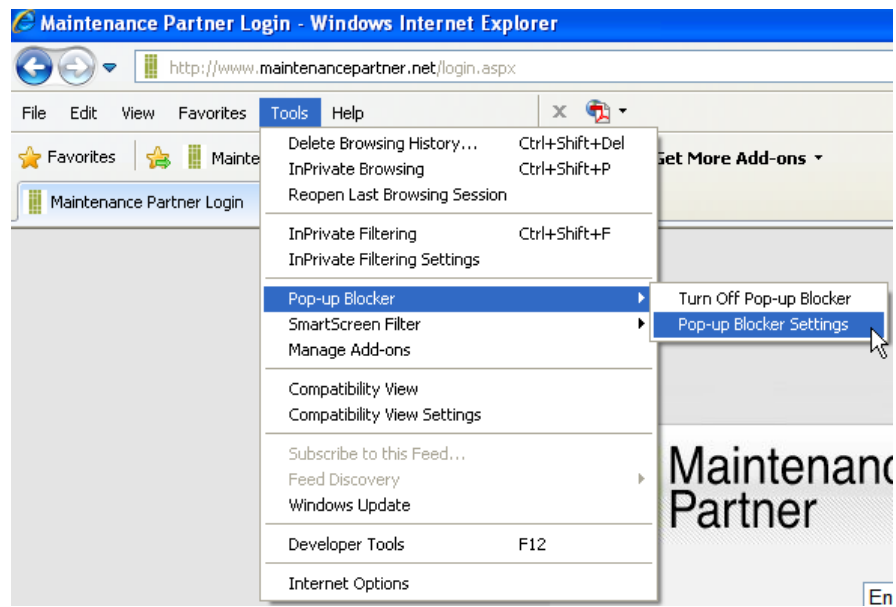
Maintenance Partner Login - Windows Internet Explorer

http://www.maintenancepartner.net/login.aspx

File Edit View Favorites Tools Help

Favorites Mainte

Get More Add-ons

Maintenance Partner Login

Delete Browsing History... Ctrl+Shift+Del
InPrivate Browsing Ctrl+Shift+P
Reopen Last Browsing Session

InPrivate Filtering Ctrl+Shift+F
InPrivate Filtering Settings

Pop-up Blocker
SmartScreen Filter
Manage Add-ons

Turn Off Pop-up Blocker
Pop-up Blocker Settings

Compatibility View
Compatibility View Settings

Subscribe to this Feed...
Feed Discovery
Windows Update

Developer Tools F12

Internet Options

Maintenanc
Partner

En